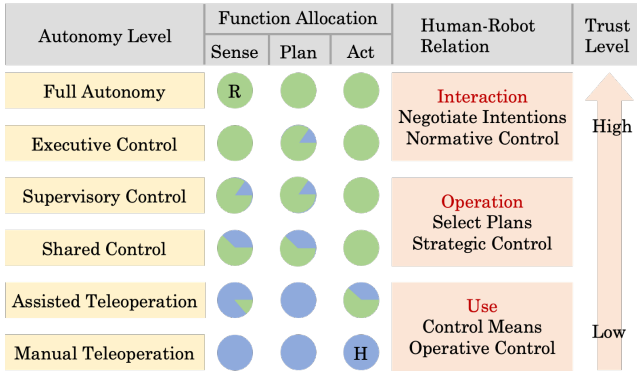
| Autonomy Level | Function Allocation: Sense | Function Allocation: Plan | Function Allocation: Act | Human-Robot Relation | Trust Level |
|---|---|---|---|---|---|
| Full Autonomy | R | | | Interaction<br>Negotiate Intentions<br>Normative Control | High |
| Executive Control | | | | | |
| Supervisory Control | | | | Operation<br>Select Plans<br>Strategic Control | |
| Shared Control | | | | | |
| Assisted Teleoperation | | | | Use<br>Control Means<br>Operative Control | Low |
| Manual Teleoperation | | | H | | |